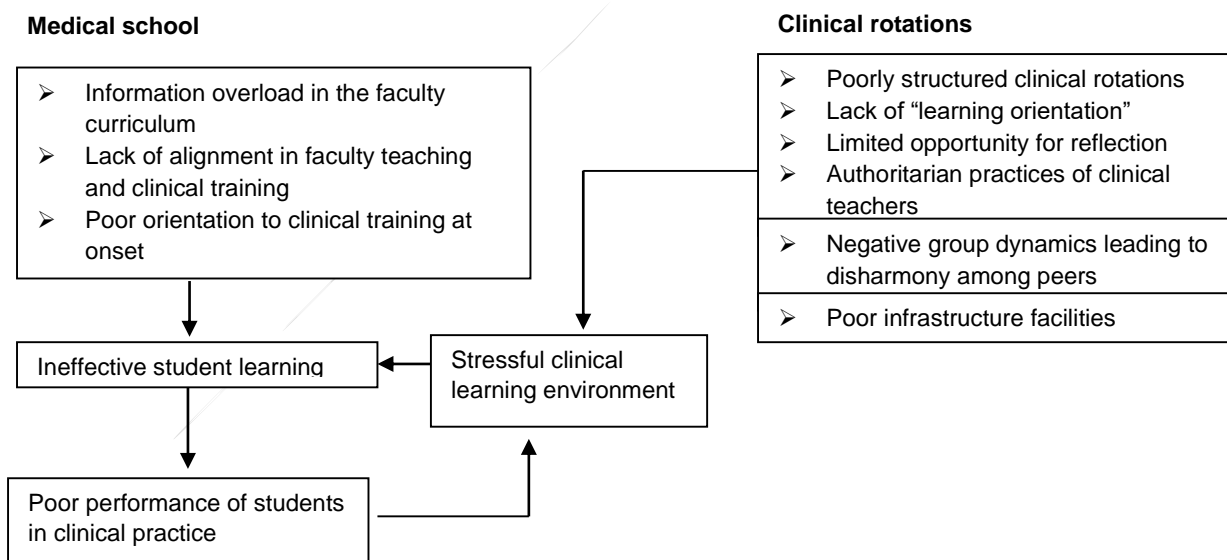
**Medical school**

- Information overload in the faculty curriculum
- Lack of alignment in faculty teaching and clinical training
- Poor orientation to clinical training at onset

Ineffective student learning

Poor performance of students in clinical practice

Stressful clinical learning environment

**Clinical rotations**

- Poorly structured clinical rotations
- Lack of “learning orientation”
- Limited opportunity for reflection
- Authoritarian practices of clinical teachers
- Negative group dynamics leading to disharmony among peers
- Poor infrastructure facilities